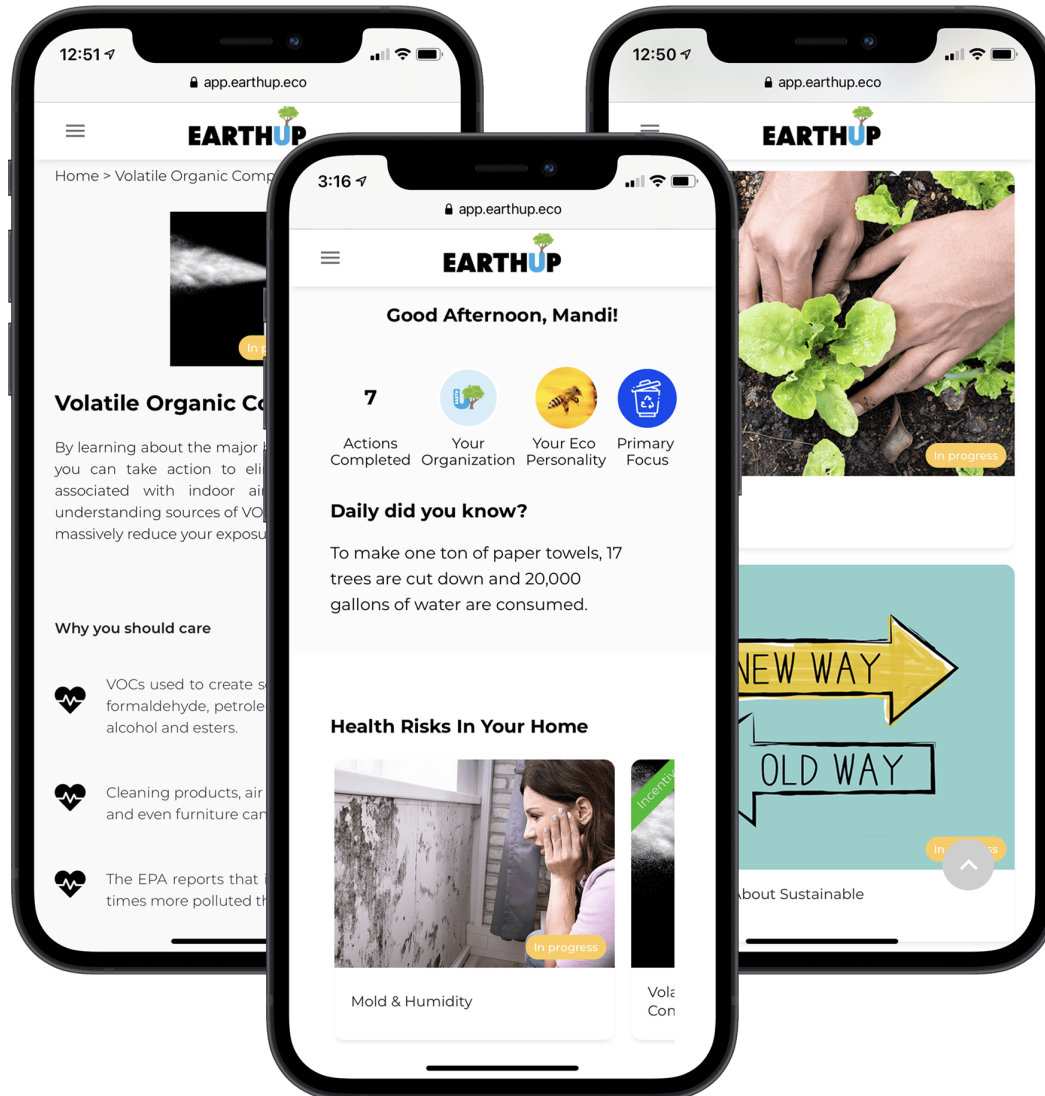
12:51

app.earthup.eco

EARTHUP

Home > Volatile Organic Comp

In p

Volatile Organic Co

By learning about the major you can take action to eli associated with indoor ai understanding sources of VO massively reduce your exposu

Why you should care

VOCs used to create s formaldehyde, petrole alcohol and esters.

Cleaning products, air and even furniture can

The EPA reports that times more polluted th

3:16

app.earthup.eco

EARTHUP

Good Afternoon, Mandi!

7
Actions Completed

Your Organization

Your Eco Personality

Primary Focus

Daily did you know?

To make one ton of paper towels, 17 trees are cut down and 20,000 gallons of water are consumed.

Health Risks In Your Home

In progress

Mold & Humidity

Incentive

Vola Con

12:50

app.earthup.eco

EARTHUP

In progress

NEW WAY

OLD WAY

In progress

About Sustainable